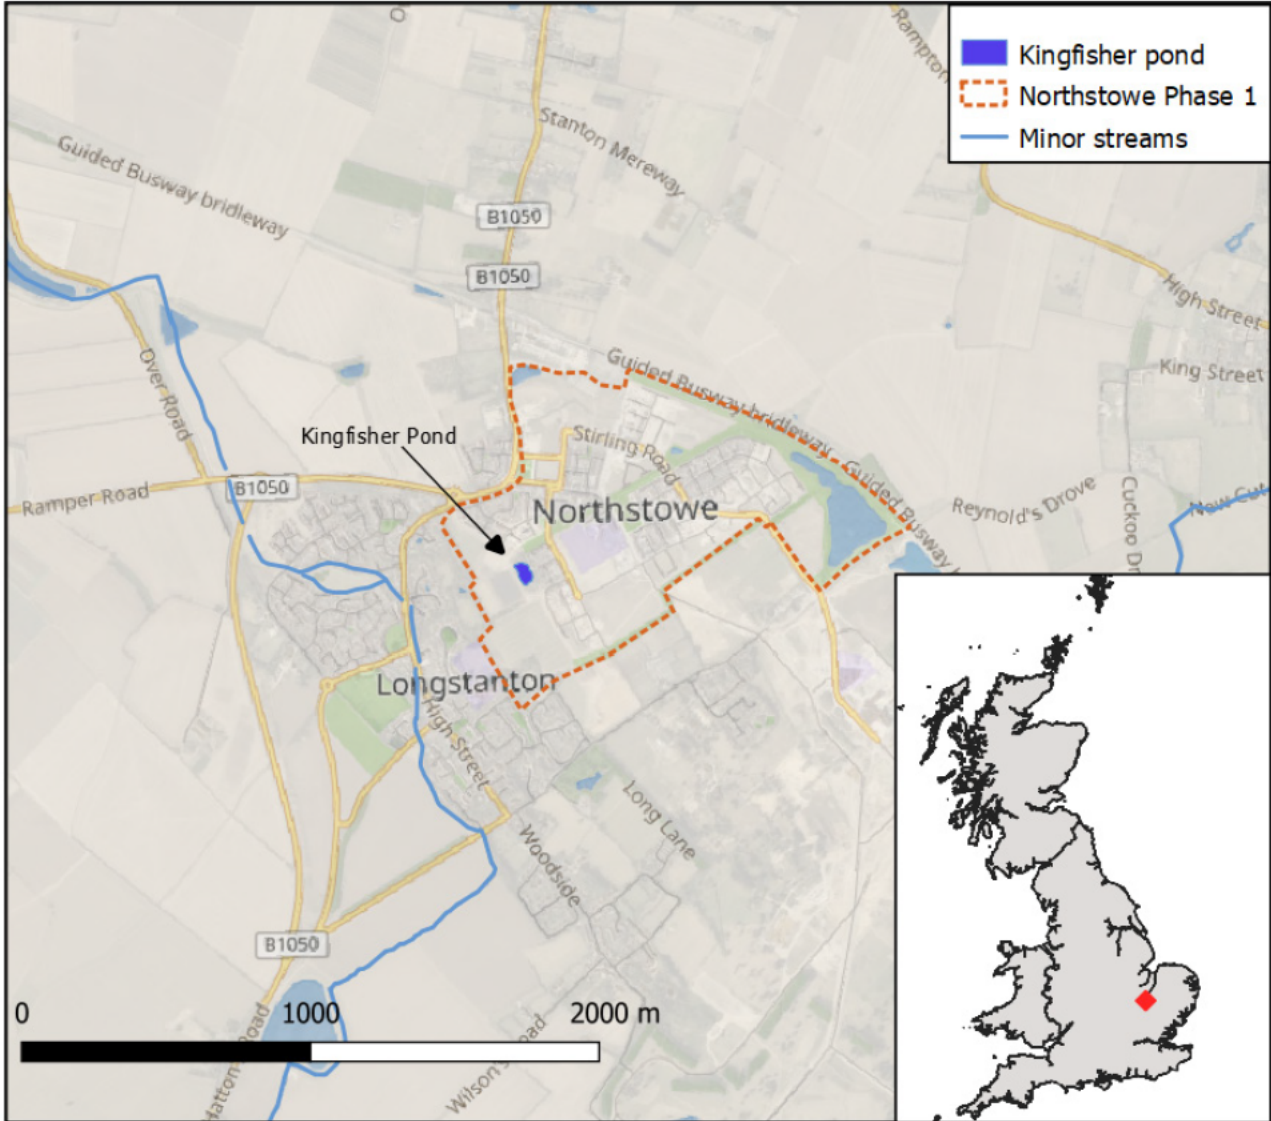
Kingfisher pond
Northstowe Phase 1
Minor streams

Rampton
Stanton Mereway
Guided Busway bridleway
B1050
B1050
High Street
King Street
Guided Busway bridleway
Guided Busway
Over Road
Kingfisher Pond
Stirling Road
Ramper Road
B1050
Northstowe
Reynold's Drove
Cuckoo Dr
New Cut
Longstanton
High Street
Long Lane
Woodside
B1050
Hatton Road
Wilson Road
0
1000
2000 m